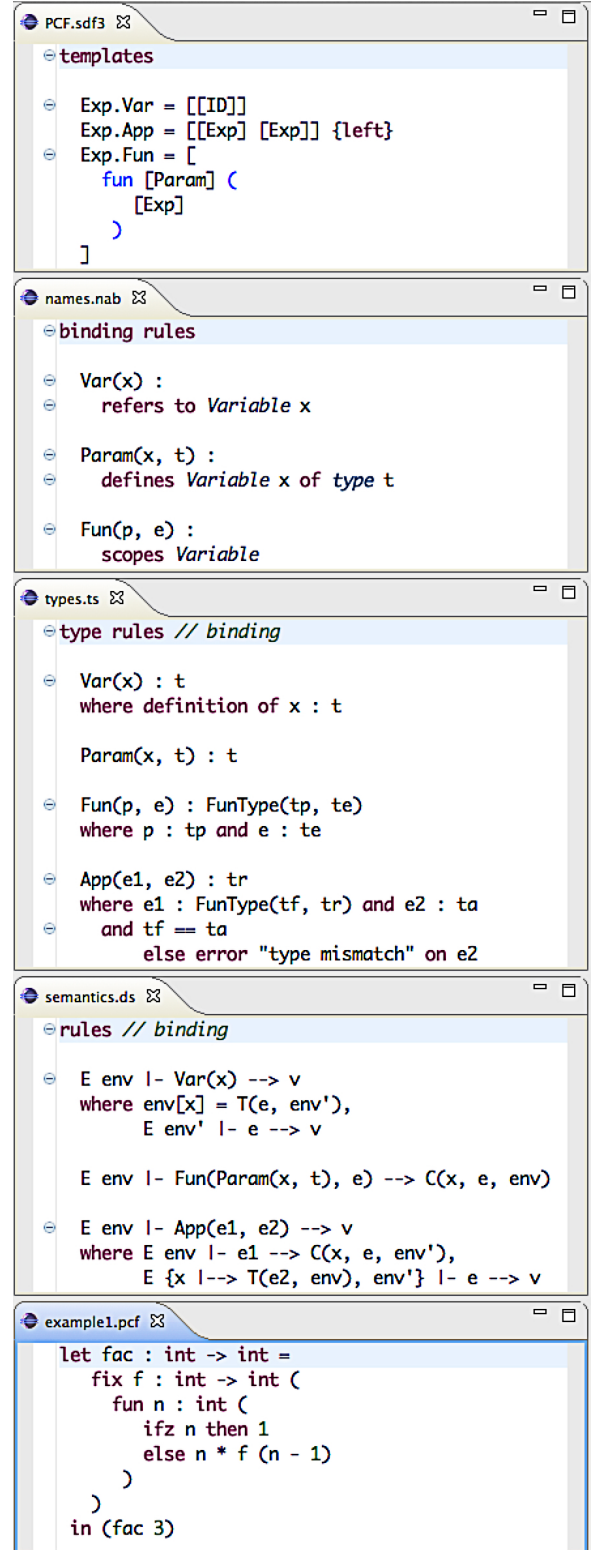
PCF.sdf3

templates

Exp.Var = [[ID]]
Exp.App = [[Exp] [Exp]] {left}
Exp.Fun = [
  fun [Param] (
    [Exp]
  )
]

names.nab

binding rules

Var(x) :
  refers to Variable x

Param(x, t) :
  defines Variable x of type t

Fun(p, e) :
  scopes Variable

types.ts

type rules // binding

Var(x) : t
where definition of x : t

Param(x, t) : t

Fun(p, e) : FunType(tp, te)
where p : tp and e : te

App(e1, e2) : tr
where e1 : FunType(tf, tr) and e2 : ta
  and tf == ta
    else error "type mismatch" on e2

semantics.ds

rules // binding

E env |- Var(x) --> v
where env[x] = T(e, env'),
      E env' |- e --> v

E env |- Fun(Param(x, t), e) --> C(x, e, env)

E env |- App(e1, e2) --> v
where E env |- e1 --> C(x, e, env'),
      E {x |--> T(e2, env), env'} |- e --> v

example1.pcf

let fac : int -> int =
  fix f : int -> int (
    fun n : int (
      ifz n then 1
      else n * f (n - 1)
    )
  )
in (fac 3)